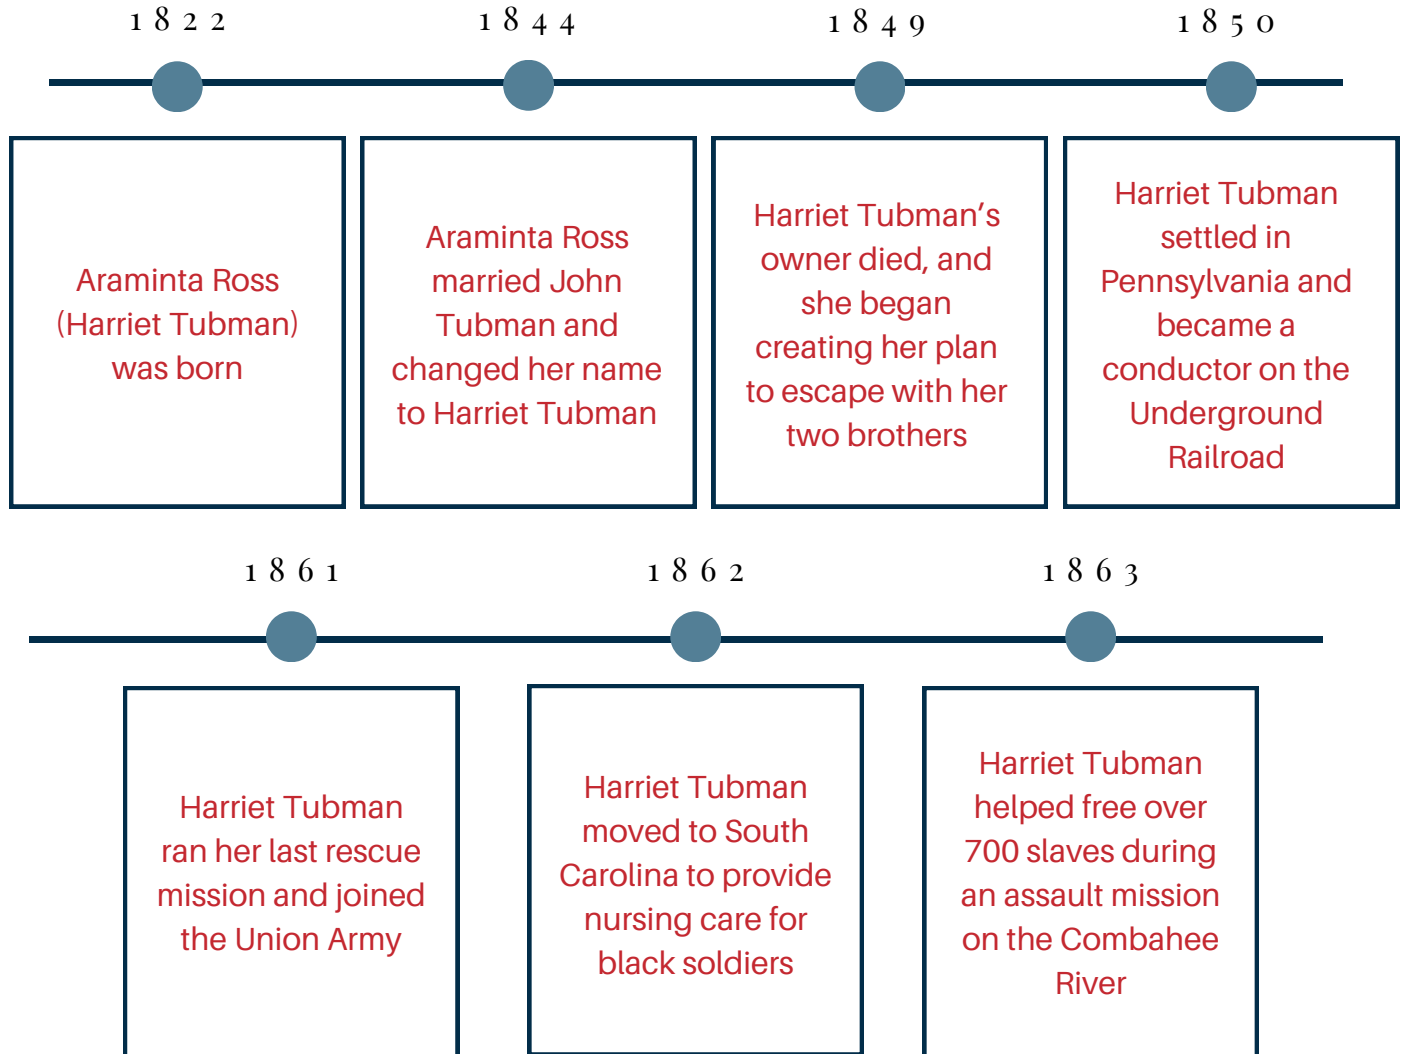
1822

Araminta Ross (Harriet Tubman) was born

1844

Araminta Ross married John Tubman and changed her name to Harriet Tubman

1849

Harriet Tubman's owner died, and she began creating her plan to escape with her two brothers

1850

Harriet Tubman settled in Pennsylvania and became a conductor on the Underground Railroad

1861

Harriet Tubman ran her last rescue mission and joined the Union Army

1862

Harriet Tubman moved to South Carolina to provide nursing care for black soldiers

1863

Harriet Tubman helped free over 700 slaves during an assault mission on the Combahee River